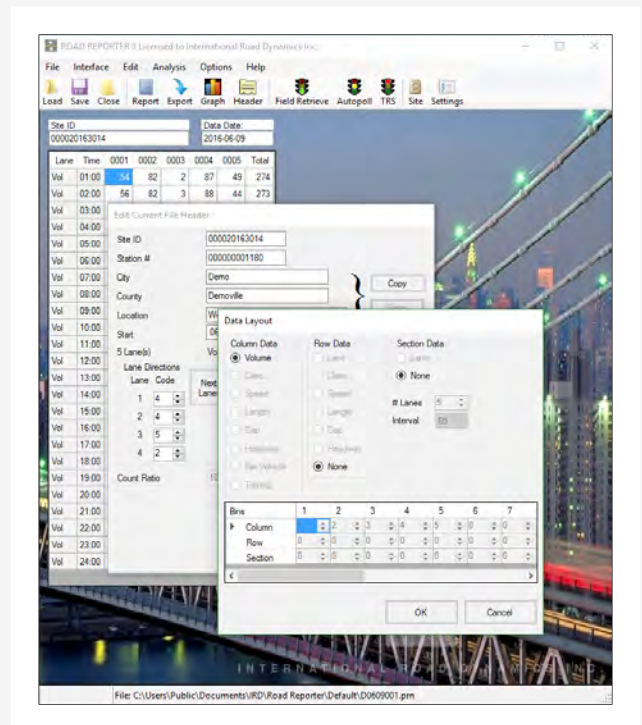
ROAD REPORTER 8 Licensed to International Road Dynamics Inc.

File Interface Edit Analysis Options Help

Load Save Close Report Export Graph Header Field Retrieve Autopoll TRS Site Settings

Site ID
000020163014

Data Date:
2016-06-09

| Lane | Time | 0001 | 0002 | 0003 | 0004 | 0005 | Total |
|---|---|---|---|---|---|---|---|
| Vol | 01:00 | 54 | 82 | 2 | 87 | 49 | 274 |
| Vol | 02:00 | 56 | 82 | 3 | 88 | 44 | 273 |
| Vol | 03:00 | | | | | | |
| Vol | 04:00 | | | | | | |
| Vol | 05:00 | | | | | | |
| Vol | 06:00 | | | | | | |
| Vol | 07:00 | | | | | | |
| Vol | 08:00 | | | | | | |
| Vol | 09:00 | | | | | | |
| Vol | 10:00 | | | | | | |
| Vol | 11:00 | | | | | | |
| Vol | 12:00 | | | | | | |
| Vol | 13:00 | | | | | | |
| Vol | 14:00 | | | | | | |
| Vol | 15:00 | | | | | | |
| Vol | 16:00 | | | | | | |
| Vol | 17:00 | | | | | | |
| Vol | 18:00 | | | | | | |
| Vol | 19:00 | | | | | | |
| Vol | 20:00 | | | | | | |
| Vol | 21:00 | | | | | | |
| Vol | 22:00 | | | | | | |
| Vol | 23:00 | | | | | | |
| Vol | 24:00 | | | | | | |

Edit Current File Header

Site ID 000020163014
Station # 000000001180
City Demo
County Demoville
Location W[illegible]
Start 06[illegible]
5 Lane(s) Vo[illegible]
Lane Directions
Lane Code
1 4
2 4
3 5
4 2
Next Lane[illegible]
Count Ratio
Copy

Data Layout

Column Data
Volume
Class
Speed
Length
Gap
Headway
Per Vehicle
Filtering

Row Data
Lane
Class
Speed
Length
Gap
Headway
None

Section Data
Lane
None

# Lanes 5
Interval 60

| Bins | 1 | 2 | 3 | 4 | 5 | 6 | 7 |
|---|---|---|---|---|---|---|---|
| Column | 1 | 2 | 3 | 4 | 5 | 0 | 0 |
| Row | 0 | 0 | 0 | 0 | 0 | 0 | 0 |
| Section | 0 | 0 | 0 | 0 | 0 | 0 | 0 |

OK Cancel

INTERNATIONAL ROAD DYNAMICS INC.

File: C:\Users\Public\Documents\IRD\Road Reporter\Default\D0609001.prn